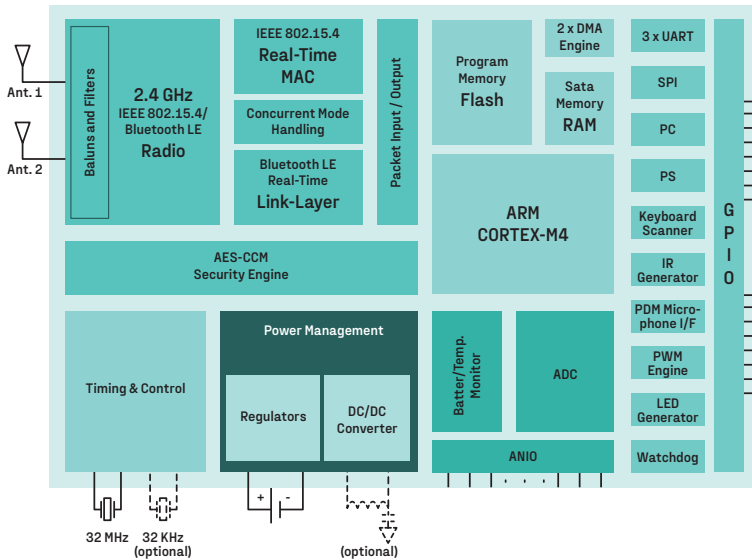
Ant. 1

Ant. 2

Baluns and Filters

2.4 GHz
IEEE 802.15.4/
Bluetooth LE
Radio

IEEE 802.15.4
Real-Time
MAC

Concurrent Mode
Handling

Bluetooth LE
Real-Time
Link-Layer

Packet Input / Output

Program
Memory
Flash

2 x DMA
Engine

Sata
Memory
RAM

3 x UART

SPI

PC

PS

Keyboard
Scanner

IR
Generator

PDM Microphone I/F

PWM
Engine

LED
Generator

Watchdog

G
P
I
O

ARM
CORTEX-M4

AES-CCM
Security Engine

Timing & Control

Power Management

Regulators

DC/DC
Converter

Batter/Temp.
Monitor

ADC

ANIO

+ -

32 MHz

32 KHz
(optional)

(optional)